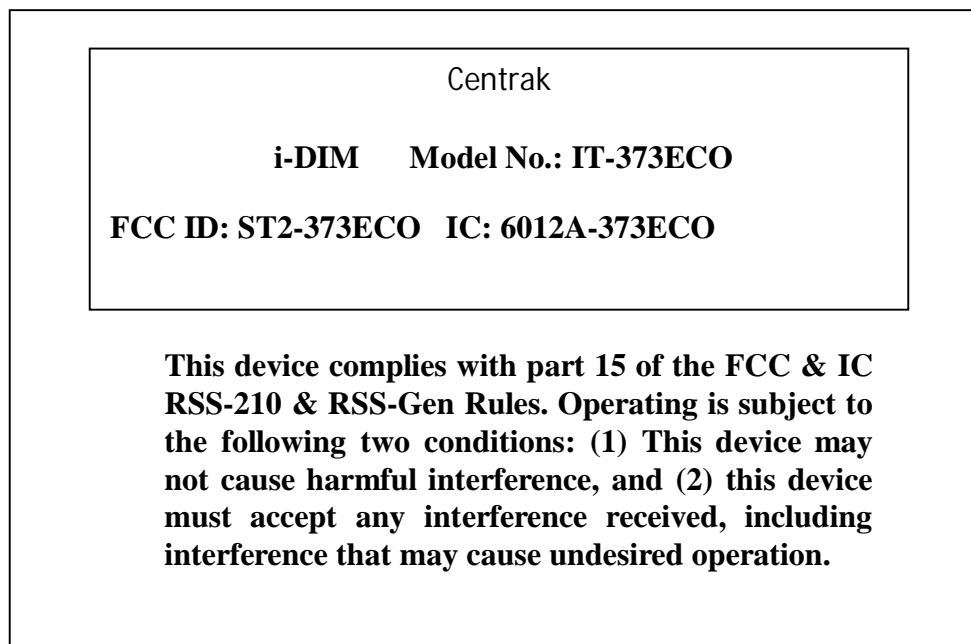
Centrak

i-DIM Model No.: IT-373ECO

FCC ID: ST2-373ECO IC: 6012A-373ECO

This device complies with part 15 of the FCC & IC RSS-210 & RSS-Gen Rules. Operating is subject to the following two conditions: (1) This device may not cause harmful interference, and (2) this device must accept any interference received, including interference that may cause undesired operation.